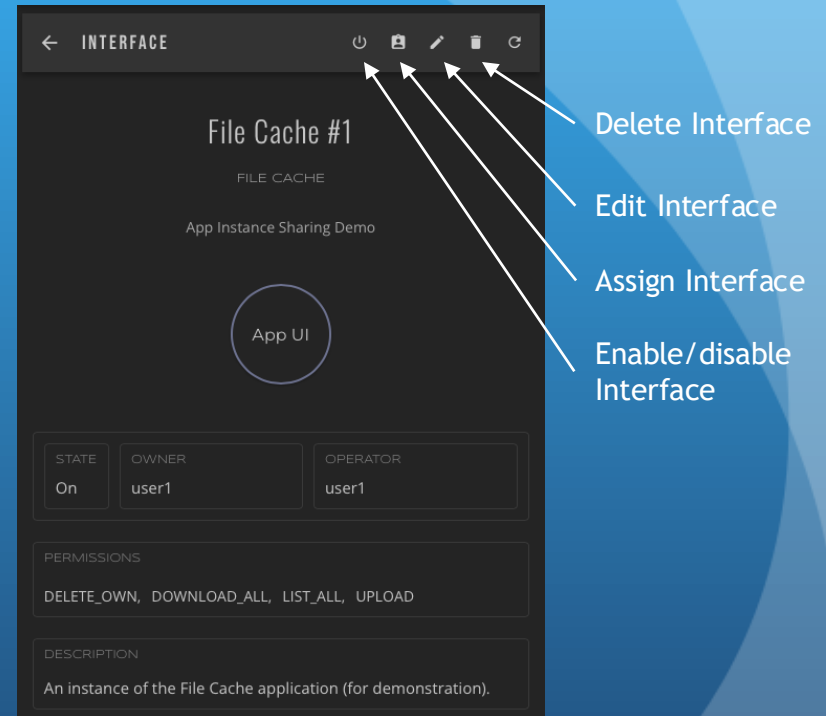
INTERFACE

File Cache #1

FILE CACHE

App Instance Sharing Demo

App UI

| STATE | OWNER | OPERATOR |
|---|---|---|
| On | user1 | user1 |

PERMISSIONS

DELETE_OWN, DOWNLOAD_ALL, LIST_ALL, UPLOAD

DESCRIPTION

An instance of the File Cache application (for demonstration).

Delete Interface

Edit Interface

Assign Interface

Enable/disable Interface